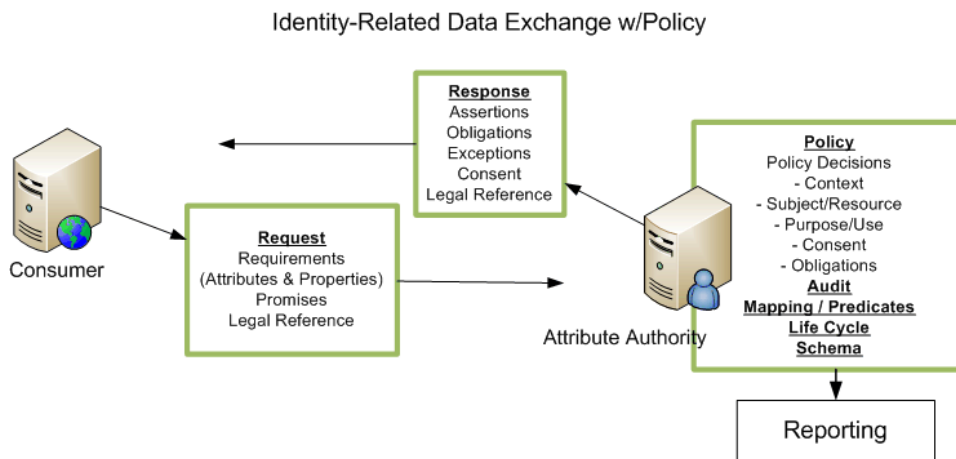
Identity-Related Data Exchange w/Policy

Response
Assertions
Obligations
Exceptions
Consent
Legal Reference

Consumer

Request
Requirements
(Attributes & Properties)
Promises
Legal Reference

Attribute Authority

Policy
Policy Decisions
- Context
- Subject/Resource
- Purpose/Use
- Consent
- Obligations
Audit
Mapping / Predicates
Life Cycle
Schema

Reporting